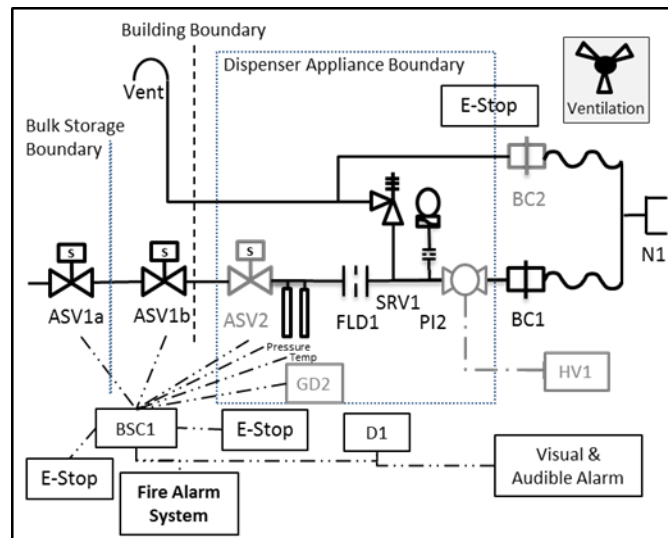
Building Boundary

Dispenser Appliance Boundary

Vent

Ventilation

E-Stop

Bulk Storage Boundary

BC2

N1

S

S

S

ASV1a

ASV1b

ASV2

FLD1

SRV1

PI2

BC1

Pressure

Temp

GD2

HV1

BSC1

E-Stop

D1

Visual & Audible Alarm

E-Stop

Fire Alarm System